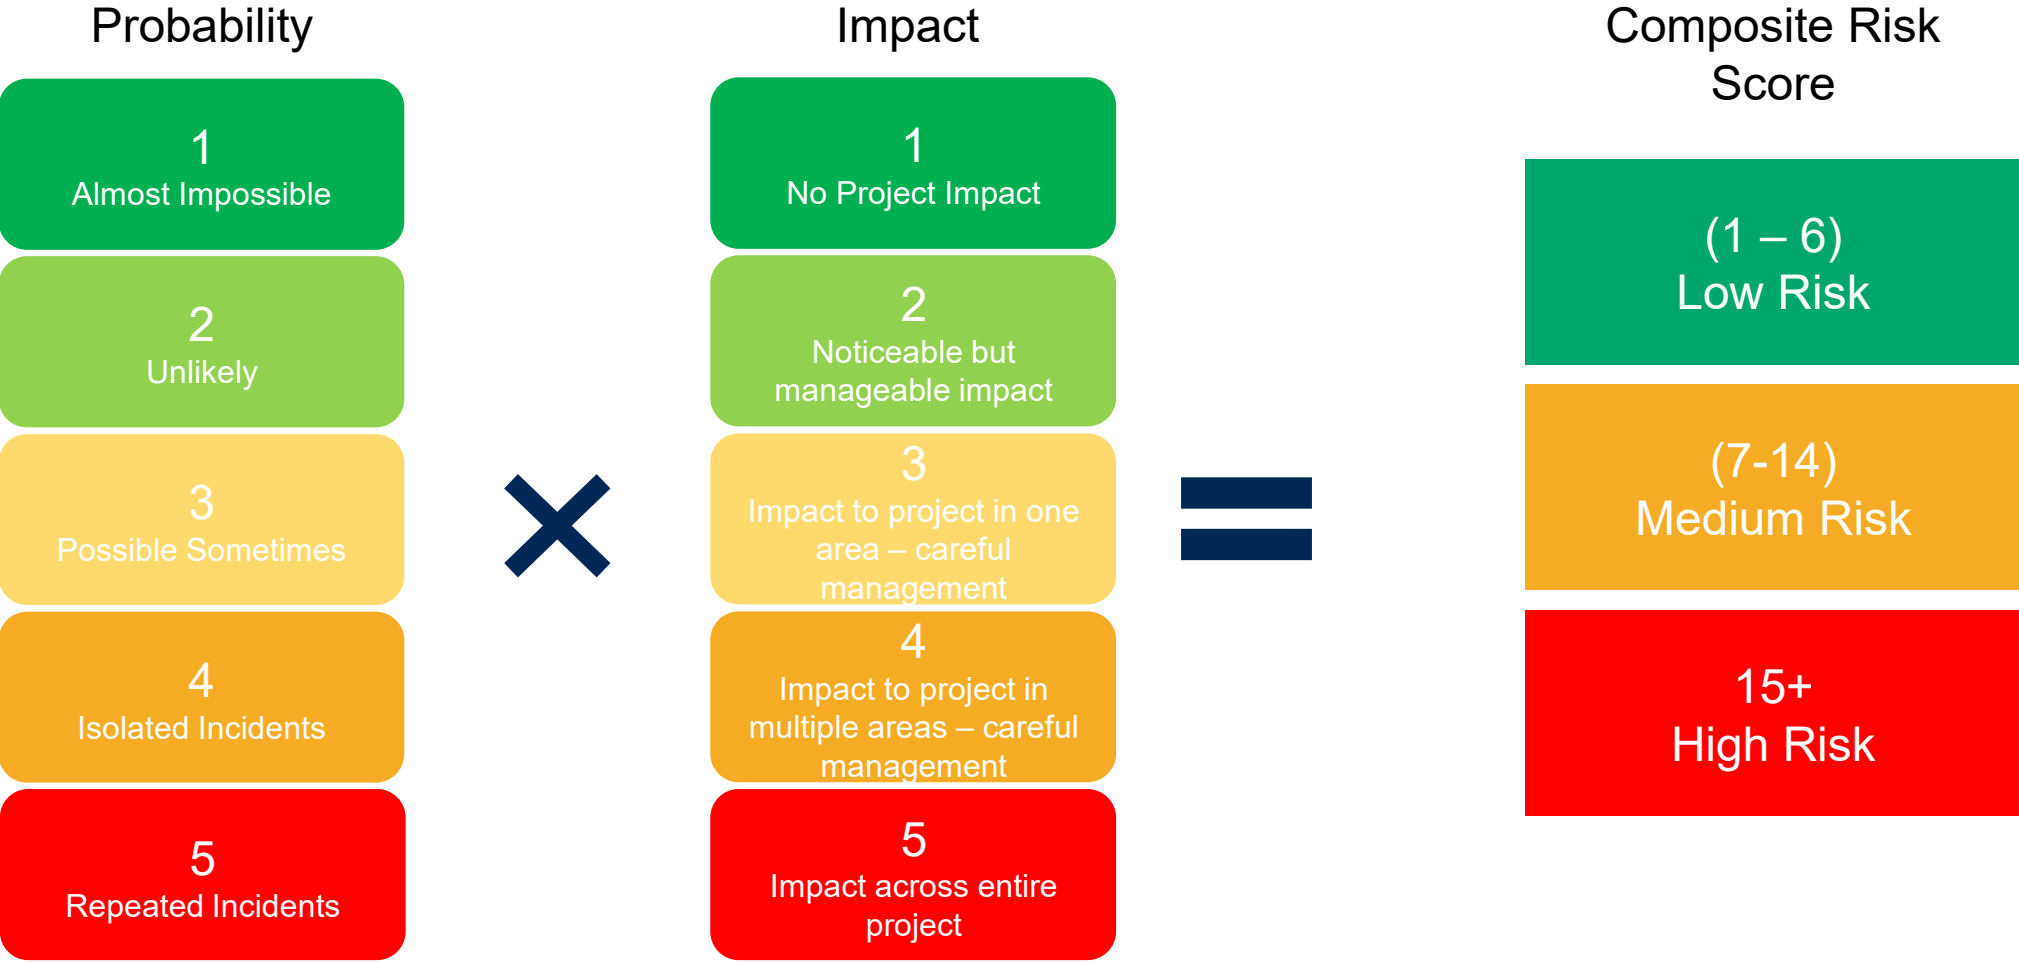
Probability

1
Almost Impossible

2
Unlikely

3
Possible Sometimes

4
Isolated Incidents

5
Repeated Incidents

Impact

1
No Project Impact

2
Noticeable but manageable impact

3
Impact to project in one area – careful management

4
Impact to project in multiple areas – careful management

5
Impact across entire project

Composite Risk Score

(1 – 6)
Low Risk

(7-14)
Medium Risk

15+
High Risk